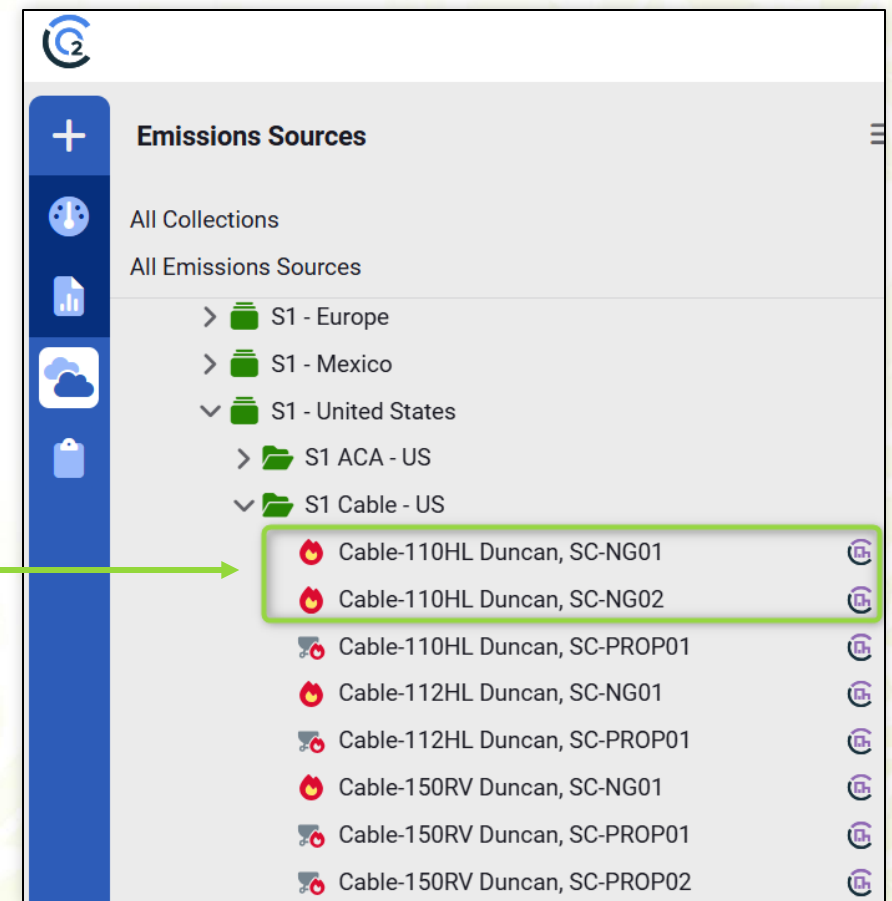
Emissions Sources

All Collections

All Emissions Sources

S1 - Europe

S1 - Mexico

S1 - United States

S1 ACA - US

S1 Cable - US

Cable-110HL Duncan, SC-NG01

Cable-110HL Duncan, SC-NG02

Cable-110HL Duncan, SC-PROP01

Cable-112HL Duncan, SC-NG01

Cable-112HL Duncan, SC-PROP01

Cable-150RV Duncan, SC-NG01

Cable-150RV Duncan, SC-PROP01

Cable-150RV Duncan, SC-PROP02